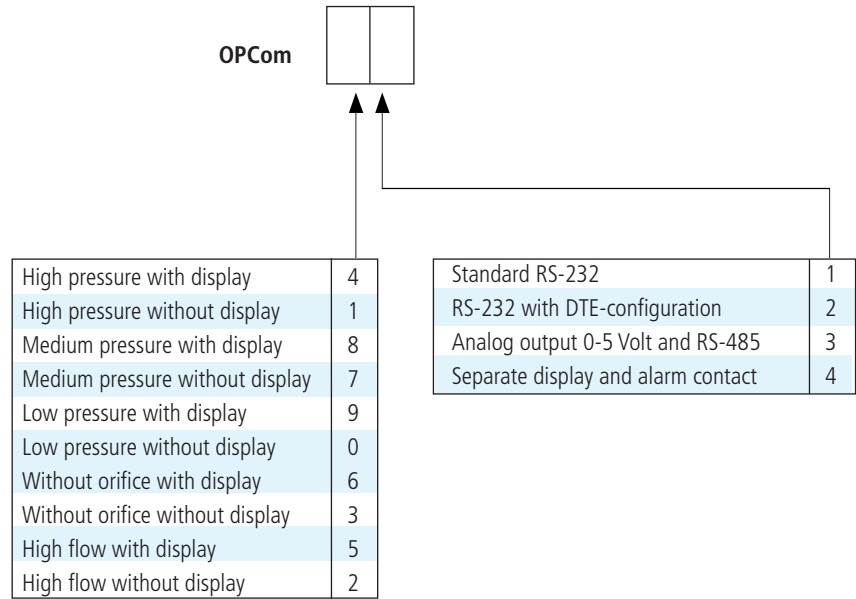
OPCom

| | |
|---|---|
| High pressure with display | 4 |
| High pressure without display | 1 |
| Medium pressure with display | 8 |
| Medium pressure without display | 7 |
| Low pressure with display | 9 |
| Low pressure without display | 0 |
| Without orifice with display | 6 |
| Without orifice without display | 3 |
| High flow with display | 5 |
| High flow without display | 2 |

| | |
|---|---|
| Standard RS-232 | 1 |
| RS-232 with DTE-configuration | 2 |
| Analog output 0-5 Volt and RS-485 | 3 |
| Separate display and alarm contact | 4 |